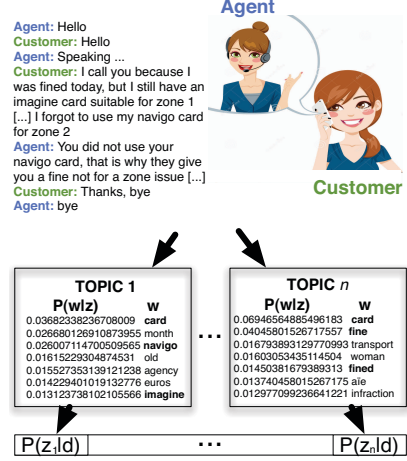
Agent: Hello
Customer: Hello
Agent: Speaking ...
Customer: I call you because I was fined today, but I still have an imagine card suitable for zone 1 [...] I forgot to use my navigo card for zone 2
Agent: You did not use your navigo card, that is why they give you a fine not for a zone issue [...]
Customer: Thanks, bye
Agent: bye

Agent

Customer

TOPIC 1

| P(w\|z) | w |
|---|---|
| 0.03682338236708009 | card |
| 0.02668012691087395 | month |
| 0.02600711470050956 | navigo |
| 0.01615229304874531 | old |
| 0.01552735313912123 | agency |
| 0.01422940101913277 | euros |
| 0.01312373810210556 | imagine |

...

TOPIC $n$

| P(w\|z) | w |
|---|---|
| 0.06946564885496183 | card |
| 0.04045801526717557 | fine |
| 0.01679389312977099 | transport |
| 0.01603053435114504 | woman |
| 0.01450381679389313 | fined |
| 0.01374045801526717 | aïe |
| 0.01297709923664122 | infraction |

$P(z_1|d)$ ... $P(z_n|d)$